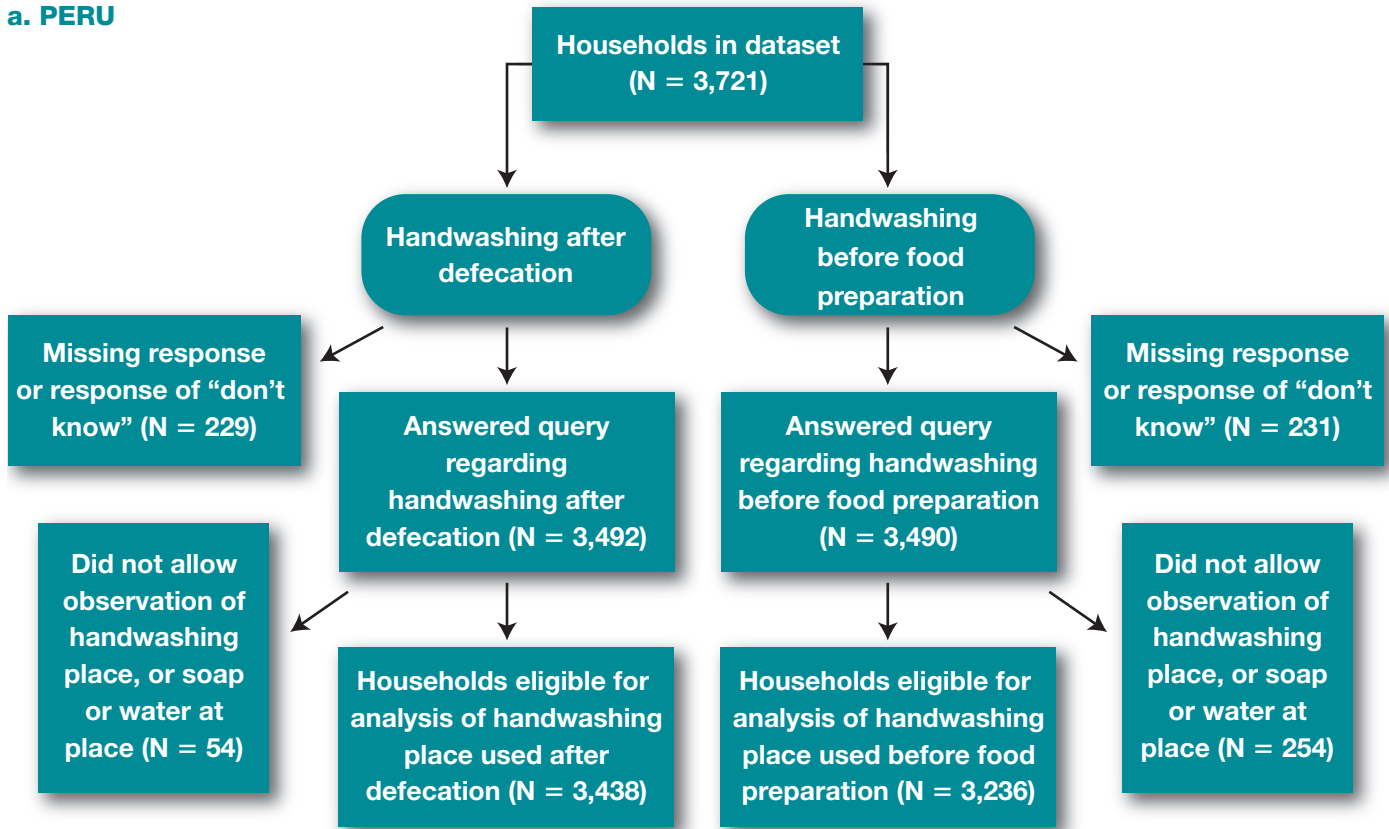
a. PERU

Households in dataset (N = 3,721)

Handwashing after defecation

Handwashing before food preparation

Missing response or response of “don’t know” (N = 229)

Answered query regarding handwashing after defecation (N = 3,492)

Answered query regarding handwashing before food preparation (N = 3,490)

Missing response or response of “don’t know” (N = 231)

Did not allow observation of handwashing place, or soap or water at place (N = 54)

Households eligible for analysis of handwashing place used after defecation (N = 3,438)

Households eligible for analysis of handwashing place used before food preparation (N = 3,236)

Did not allow observation of handwashing place, or soap or water at place (N = 254)